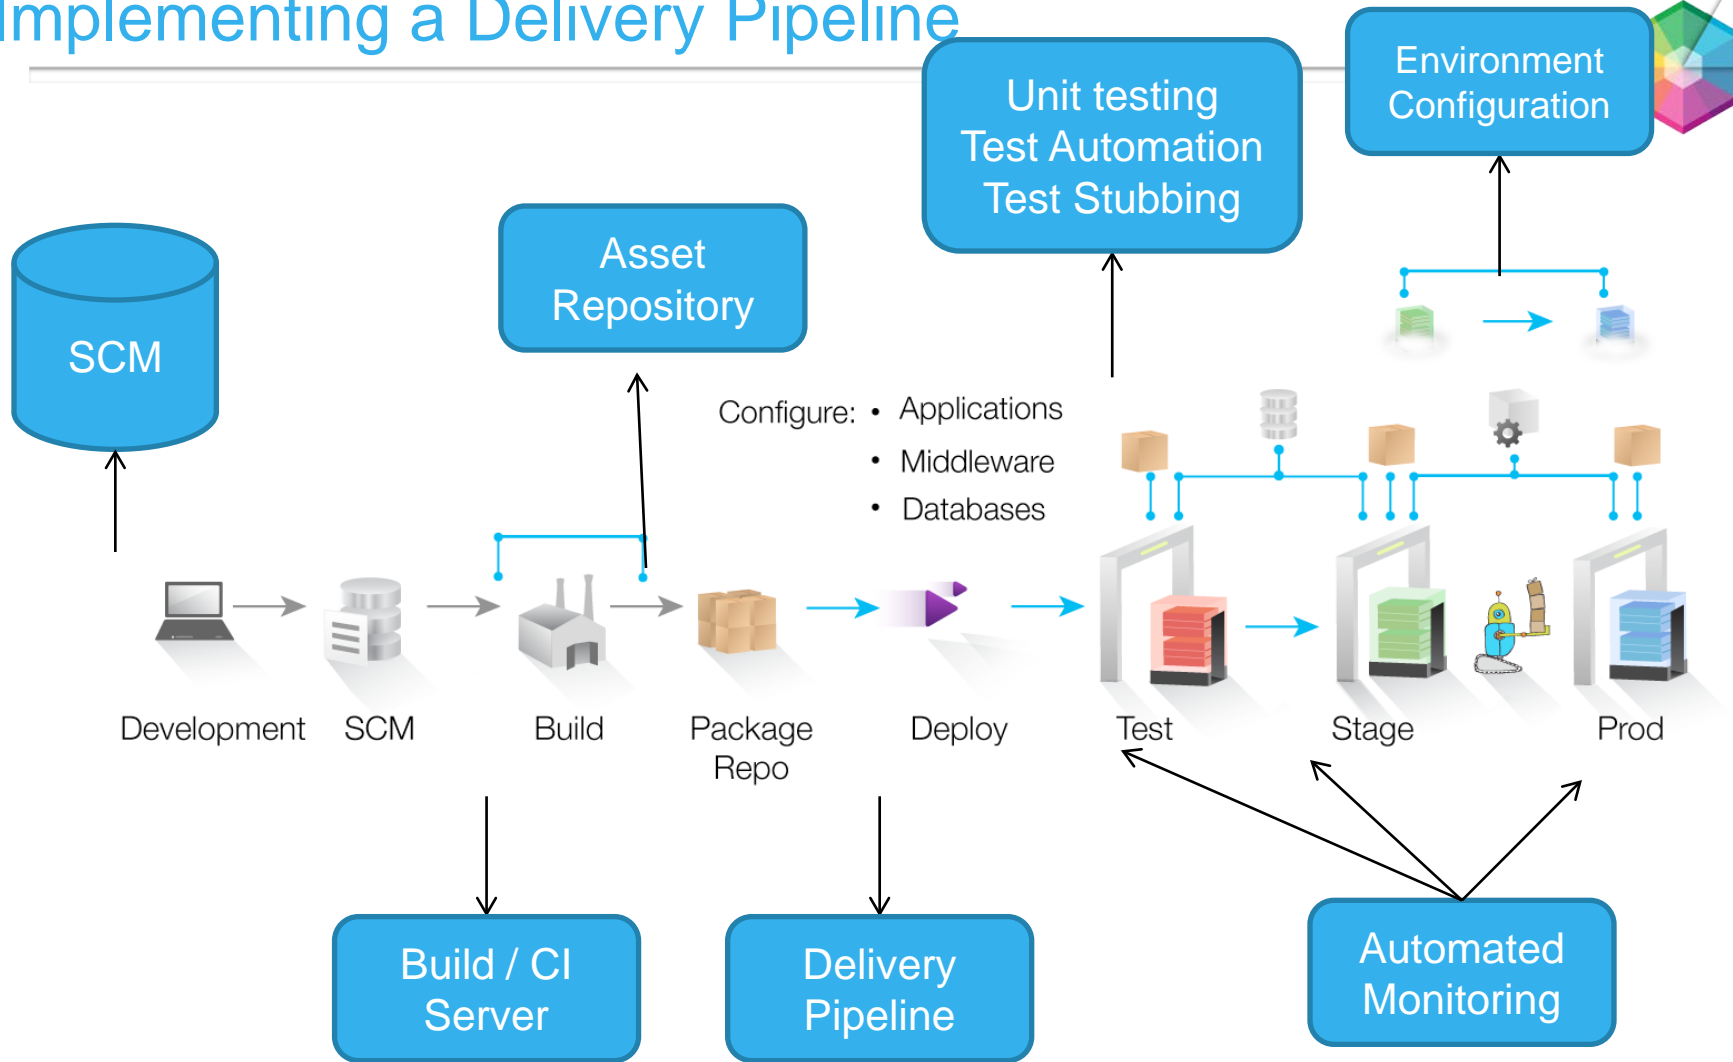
Implementing a Delivery Pipeline

Unit testing
Test Automation
Test Stubbing

Environment Configuration

SCM

Asset Repository

Configure:
- Applications
- Middleware
- Databases

Development SCM Build Package Repo Deploy Test Stage Prod

Build / CI Server

Delivery Pipeline

Automated Monitoring